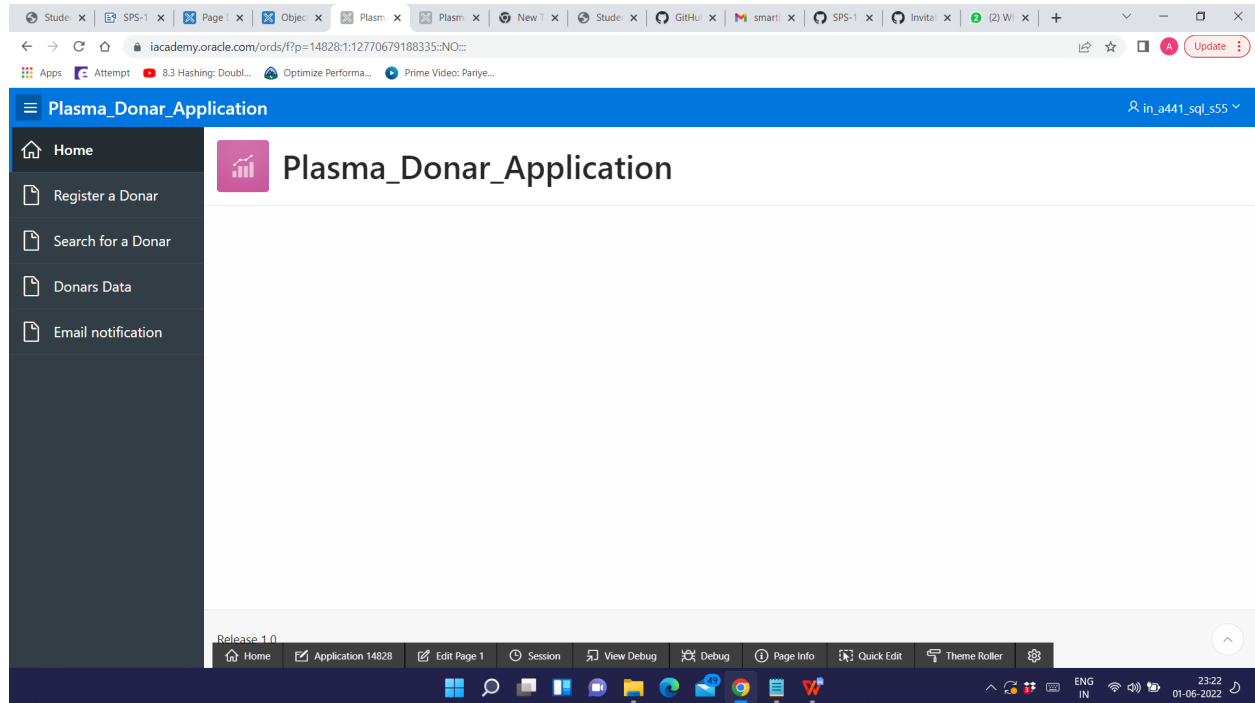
Studer × SPS-1 × Page × Objec × Plasm × Plasm × New T × Studer × GitHu × smart × SPS-1 × Invita × (2) W × +

iacademy.oracle.com/ords/f?p=14828:1:12770679188335::NO:::

Update

Apps Attempt 8.3 Hashing: Doubl... Optimize Performa... Prime Video: Pariye...

Plasma_Donar_Application

in_a441_sql_s55

Home
Register a Donar
Search for a Donar
Donars Data
Email notification

Plasma_Donar_Application

Release 1.0

Home Application 14828 Edit Page 1 Session View Debug Debug Page Info Quick Edit Theme Roller

49

ENG IN 23:22 01-06-2022